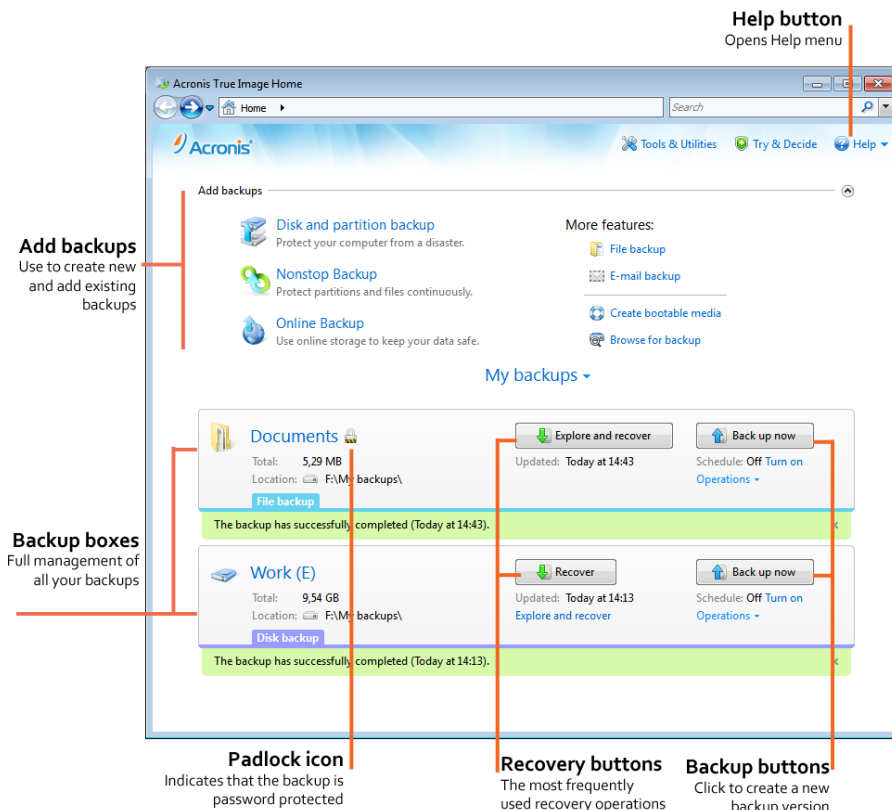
Help button
Opens Help menu

Acronis True Image Home

Home

Search

Acronis

Tools & Utilities

Try & Decide

Help

Add backups

Disk and partition backup
Protect your computer from a disaster.

Nonstop Backup
Protect partitions and files continuously.

Online Backup
Use online storage to keep your data safe.

More features:

File backup

E-mail backup

Create bootable media

Browse for backup

My backups

Add backups
Use to create new and add existing backups

Documents

Total: 5,29 MB
Location: F:\My backups\

File backup

Explore and recover

Updated: Today at 14:43

Back up now

Schedule: Off Turn on
Operations

The backup has successfully completed (Today at 14:43).

Backup boxes
Full management of all your backups

Work (E)

Total: 9,54 GB
Location: F:\My backups\

Disk backup

Recover

Updated: Today at 14:13
Explore and recover

Back up now

Schedule: Off Turn on
Operations

The backup has successfully completed (Today at 14:13).

Padlock icon
Indicates that the backup is password protected

Recovery buttons
The most frequently used recovery operations

Backup buttons
Click to create a new backup version